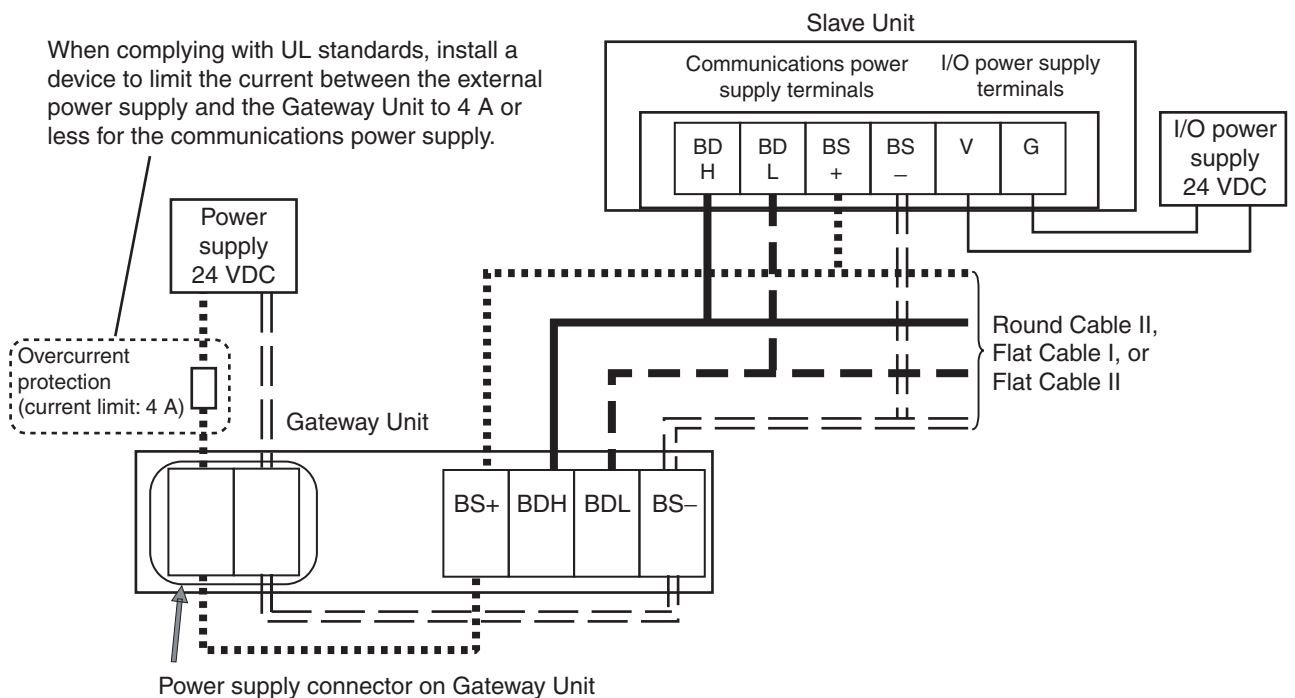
Slave Unit

When complying with UL standards, install a device to limit the current between the external power supply and the Gateway Unit to 4 A or less for the communications power supply.

Communications power supply terminals

I/O power supply terminals

BD H

BD L

BS +

BS –

V

G

I/O power supply 24 VDC

Power supply 24 VDC

Overcurrent protection (current limit: 4 A)

Round Cable II, Flat Cable I, or Flat Cable II

Gateway Unit

BS+

BDH

BDL

BS–

Power supply connector on Gateway Unit